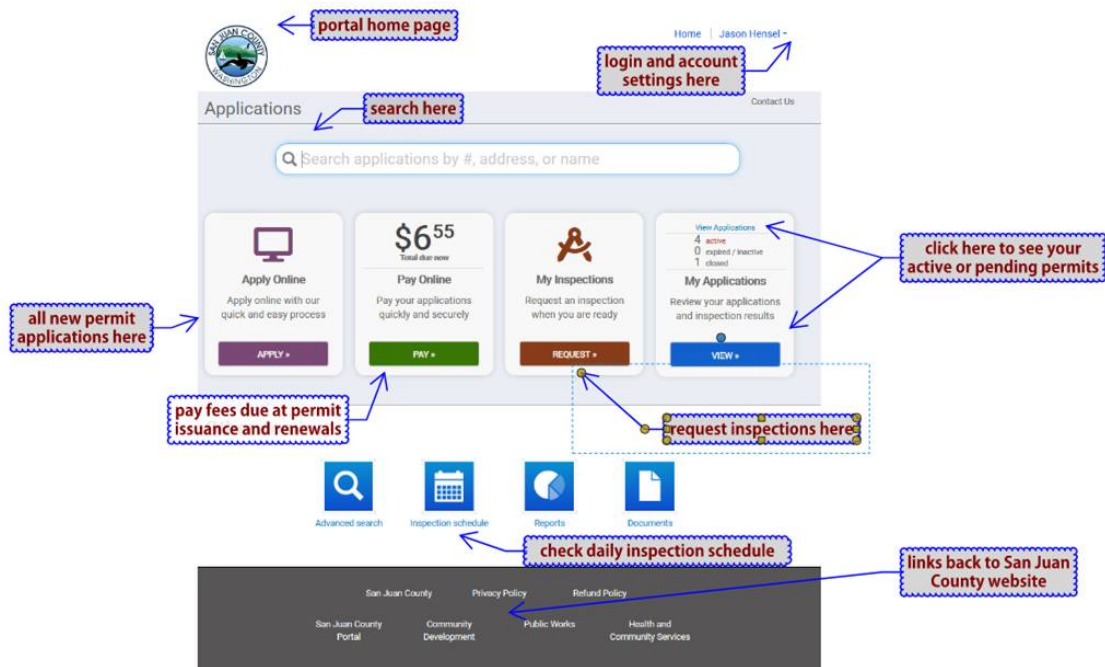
SAN JUAN COUNTY WASHINGTON

portal home page

Home | Jason Hensel

login and account settings here

Applications

search here

Contact Us

Search applications by #, address, or name

Apply Online
Apply online with our quick and easy process
APPLY »

$6.55
Total due now
Pay Online
Pay your applications quickly and securely
PAY »

My Inspections
Request an inspection when you are ready
REQUEST »

View Applications
4 active
0 expired / inactive
1 closed
My Applications
Review your applications and inspection results
VIEW »

click here to see your active or pending permits

all new permit applications here

pay fees due at permit issuance and renewals

request inspections here

Advanced search

Inspection schedule

Reports

Documents

check daily inspection schedule

links back to San Juan County website

San Juan County

Privacy Policy

Refund Policy

San Juan County Portal

Community Development

Public Works

Health and Community Services